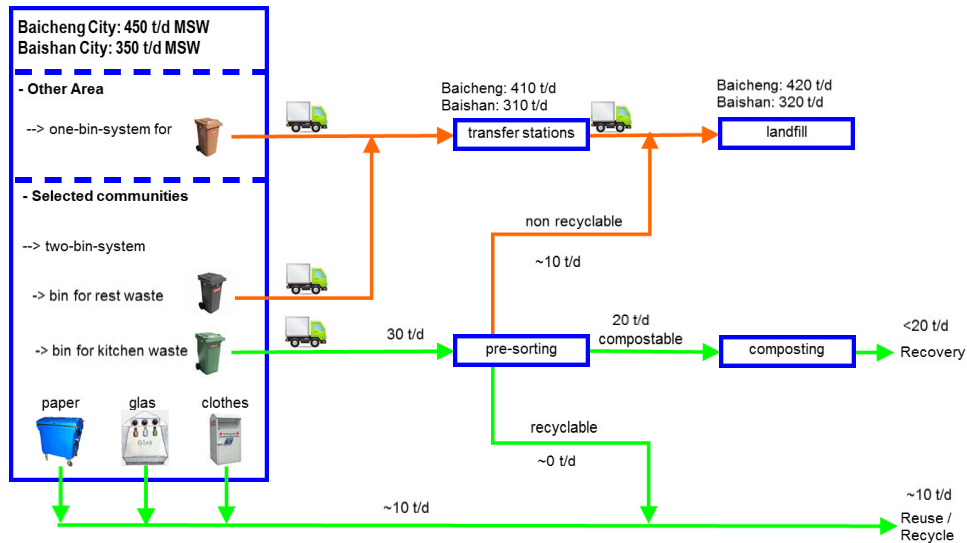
Baicheng City: 450 t/d MSW
Baishan City: 350 t/d MSW

- Other Area

--> one-bin-system for

- Selected communities

--> two-bin-system

-> bin for rest waste

-> bin for kitchen waste

paper glas clothes

Baicheng: 410 t/d
Baishan: 310 t/d

transfer stations

Baicheng: 420 t/d
Baishan: 320 t/d

landfill

non recyclable

~10 t/d

30 t/d

pre-sorting

20 t/d
compostable

composting

<20 t/d
Recovery

recyclable

~0 t/d

~10 t/d

~10 t/d
Reuse / Recycle